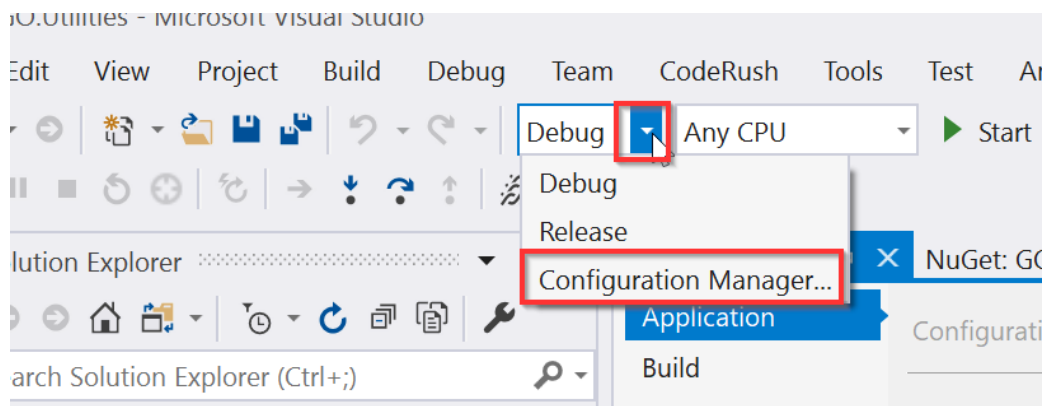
GO.Utilities - Microsoft Visual Studio

Edit View Project Build Debug Team CodeRush Tools Test A

Debug Any CPU Start

Debug
Release
Configuration Manager...

lution Explorer

NuGet: G

Application
Configurati
Build

arch Solution Explorer (Ctrl+;)